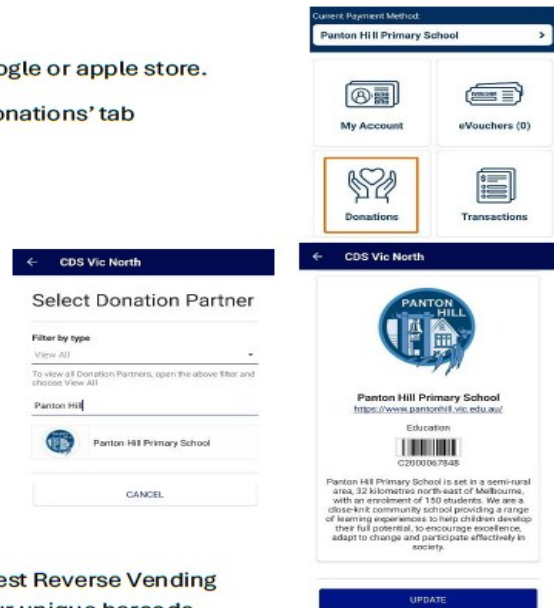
ogle or apple store.

onations' tab

Current Payment Method:

Panton Hill Primary School >

My Account

eVouchers (0)

Donations

Transactions

← CDS Vic North

Select Donation Partner

Filter by type

View All

To view all Donation Partners, open the above filter and choose View All

Panton Hill

Panton Hill Primary School

CANCEL

← CDS Vic North

PANTON HILL

Panton Hill Primary School

https://www.pantonhill.vic.edu.au/

Education

C20000067848

Panton Hill Primary School is set in a semi-rural area, 32 kilometres north-east of Melbourne, with an enrolment of 150 students. We are a close-knit community school providing a range of learning experiences to help children develop their full potential, to encourage excellence, adapt to change and participate effectively in society.

UPDATE

est Reverse Vending

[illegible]